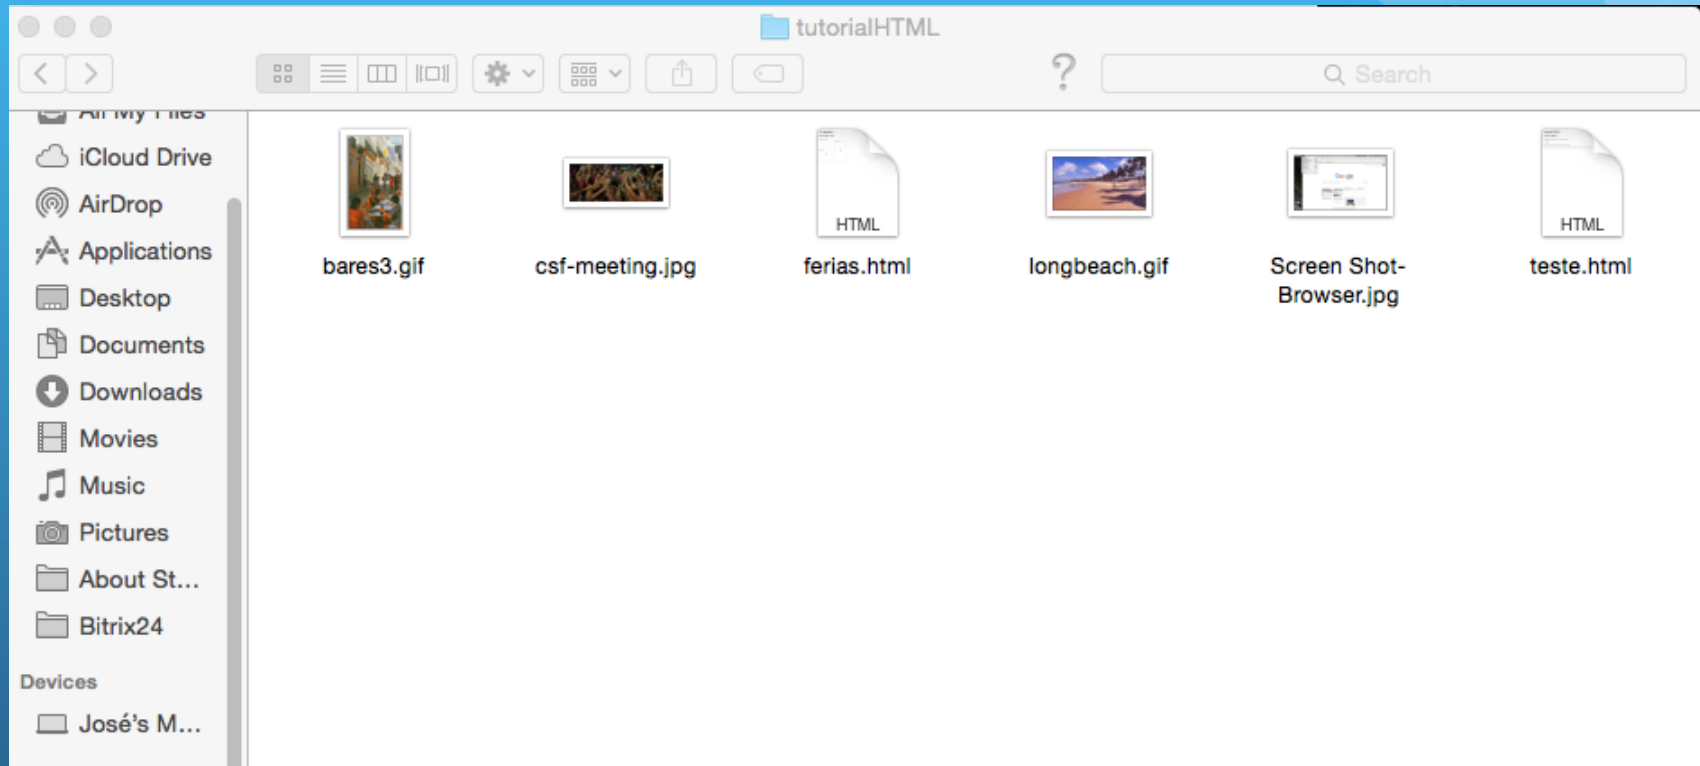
tutorialHTML

?

Search

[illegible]

iCloud Drive

AirDrop

Applications

Desktop

Documents

Downloads

Movies

Music

Pictures

About St...

Bitrix24

Devices

José's M...

bares3.gif

csf-meeting.jpg

HTML

ferias.html

longbeach.gif

Screen Shot-Browser.jpg

HTML

teste.html